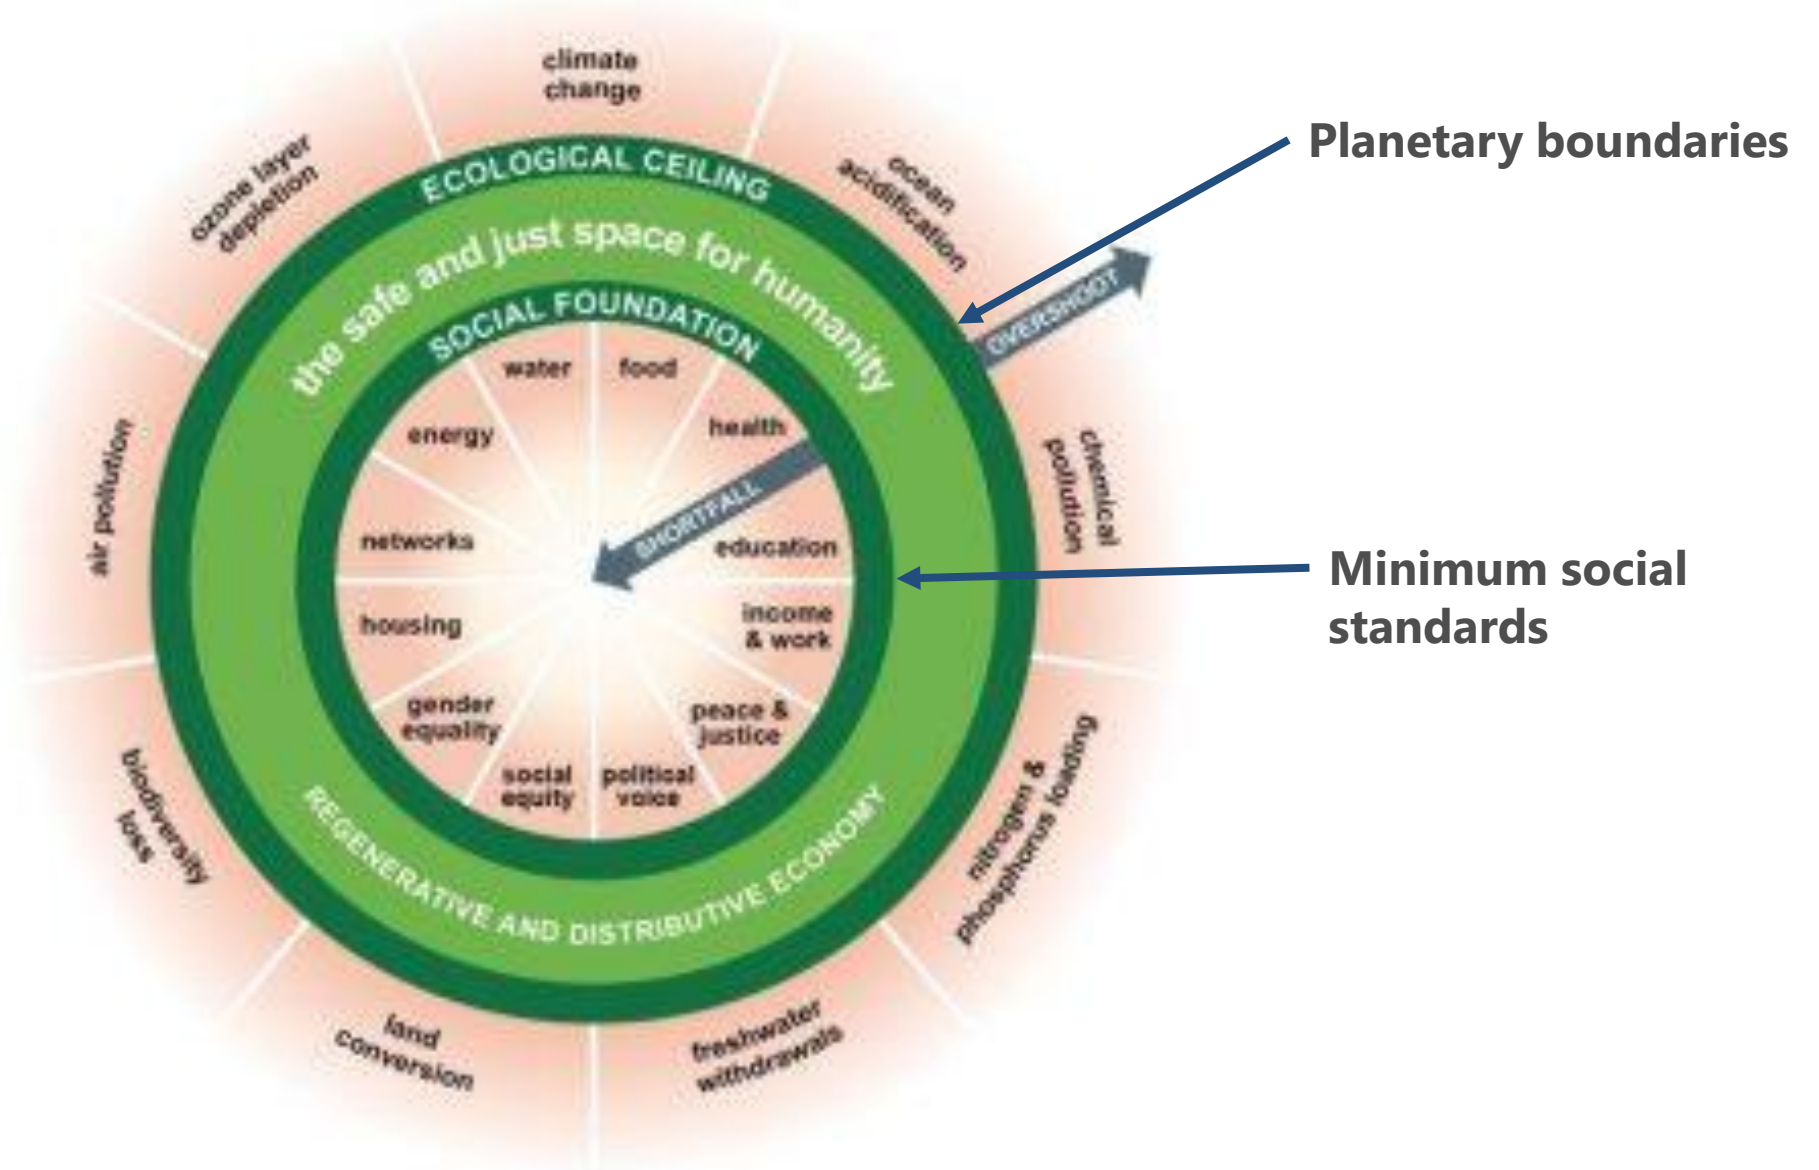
climate change

ocean acidification

chemical pollution

nitrogen & phosphorus loading

freshwater withdrawals

land conversion

biodiversity loss

air pollution

ozone layer depletion

ECOLOGICAL CEILING

the safe and just space for humanity

SOCIAL FOUNDATION

water

food

health

education

income & work

peace & justice

political voice

social equity

gender equality

housing

networks

energy

SHORTFALL

OVERSHOOT

REGENERATIVE AND DISTRIBUTIVE ECONOMY

Planetary boundaries

Minimum social standards